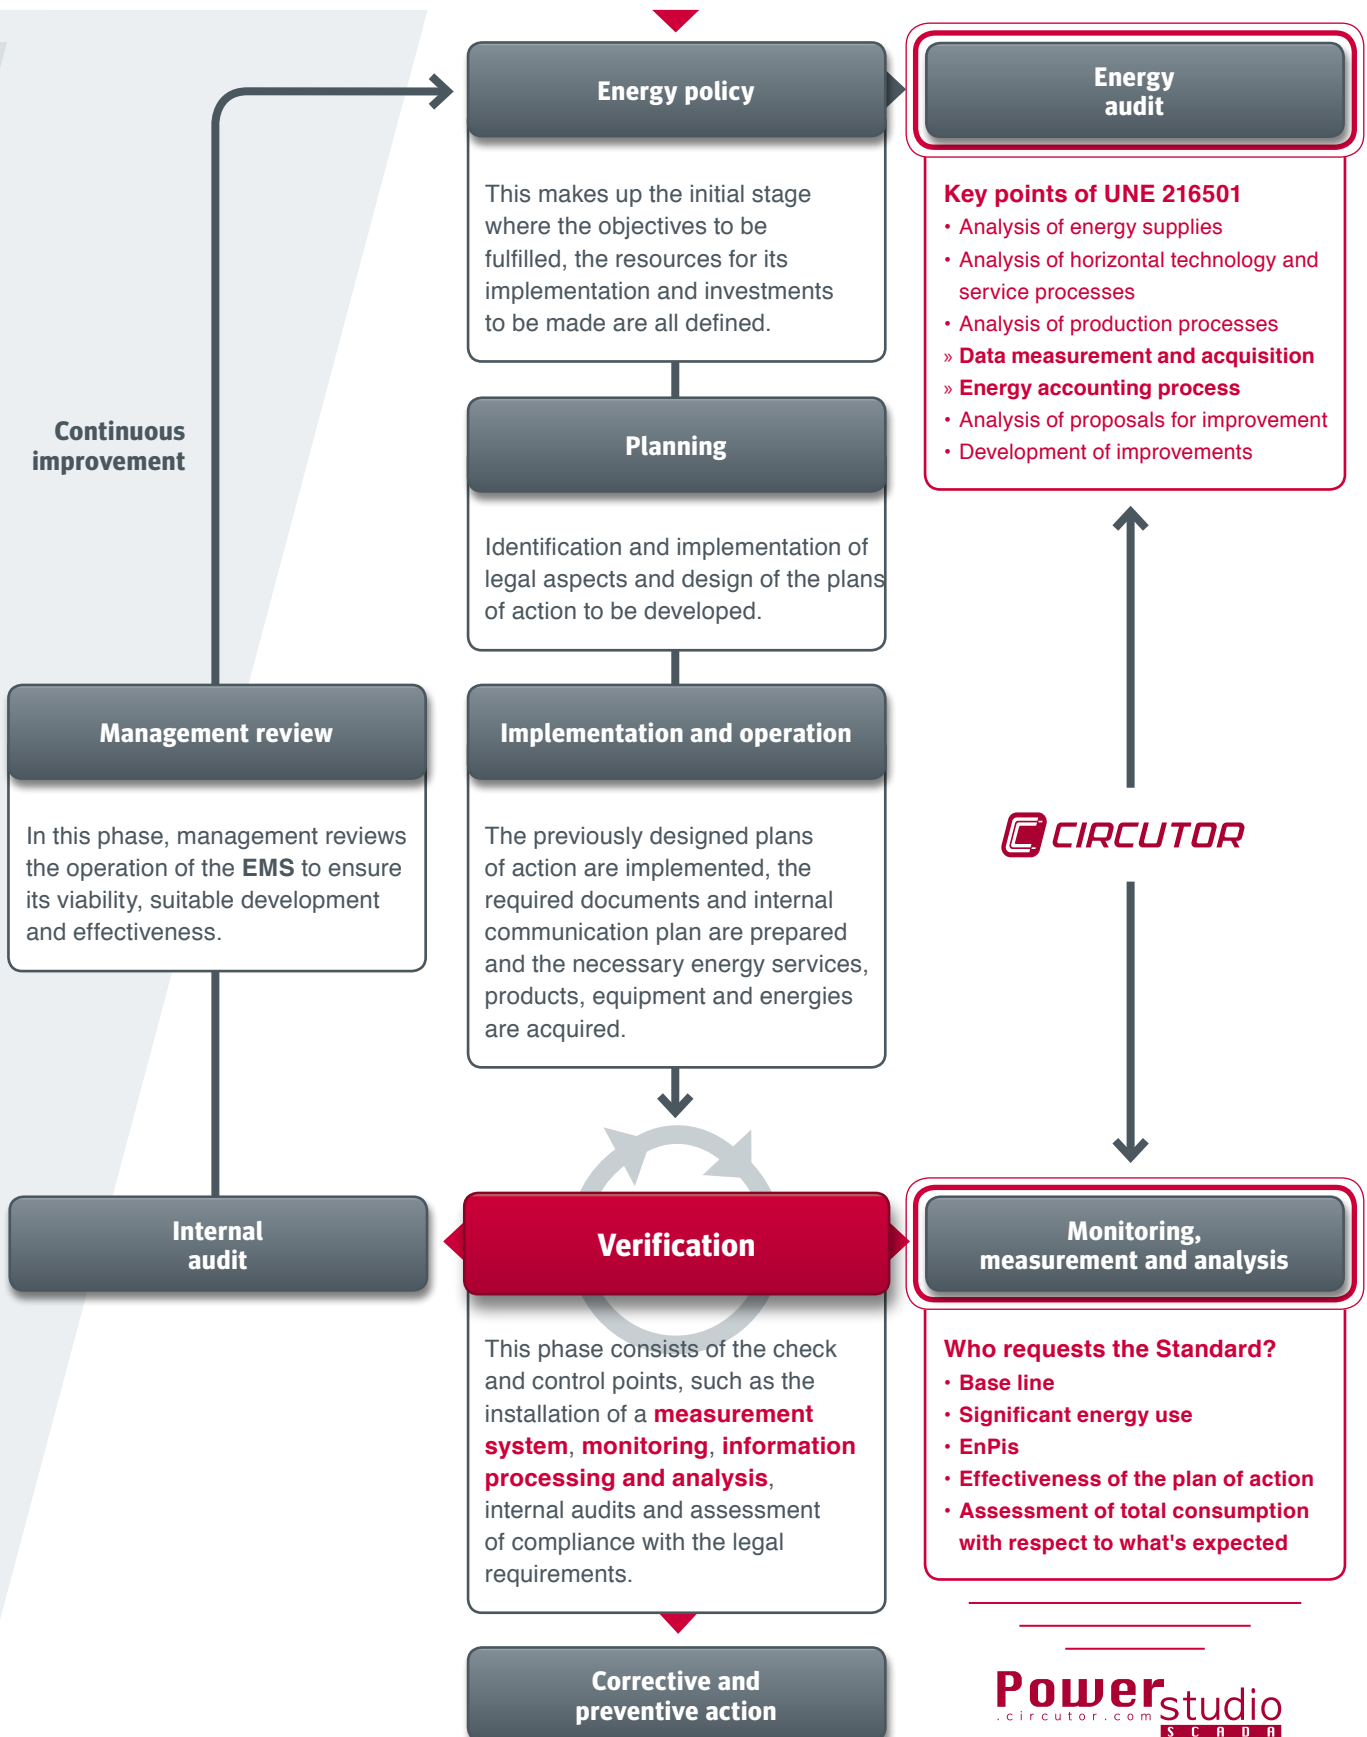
Energy policy

This makes up the initial stage where the objectives to be fulfilled, the resources for its implementation and investments to be made are all defined.

Energy audit

Key points of UNE 216501
• Analysis of energy supplies
• Analysis of horizontal technology and service processes
• Analysis of production processes
» Data measurement and acquisition
» Energy accounting process
• Analysis of proposals for improvement
• Development of improvements

Continuous improvement

Planning

Identification and implementation of legal aspects and design of the plans of action to be developed.

Management review

In this phase, management reviews the operation of the EMS to ensure its viability, suitable development and effectiveness.

Implementation and operation

The previously designed plans of action are implemented, the required documents and internal communication plan are prepared and the necessary energy services, products, equipment and energies are acquired.

CIRCUTOR

Internal audit

Verification

This phase consists of the check and control points, such as the installation of a measurement system, monitoring, information processing and analysis, internal audits and assessment of compliance with the legal requirements.

Monitoring, measurement and analysis

Who requests the Standard?
• Base line
• Significant energy use
• EnPis
• Effectiveness of the plan of action
• Assessment of total consumption with respect to what's expected

Corrective and preventive action

Powerstudio
.circutor.com
SCADA